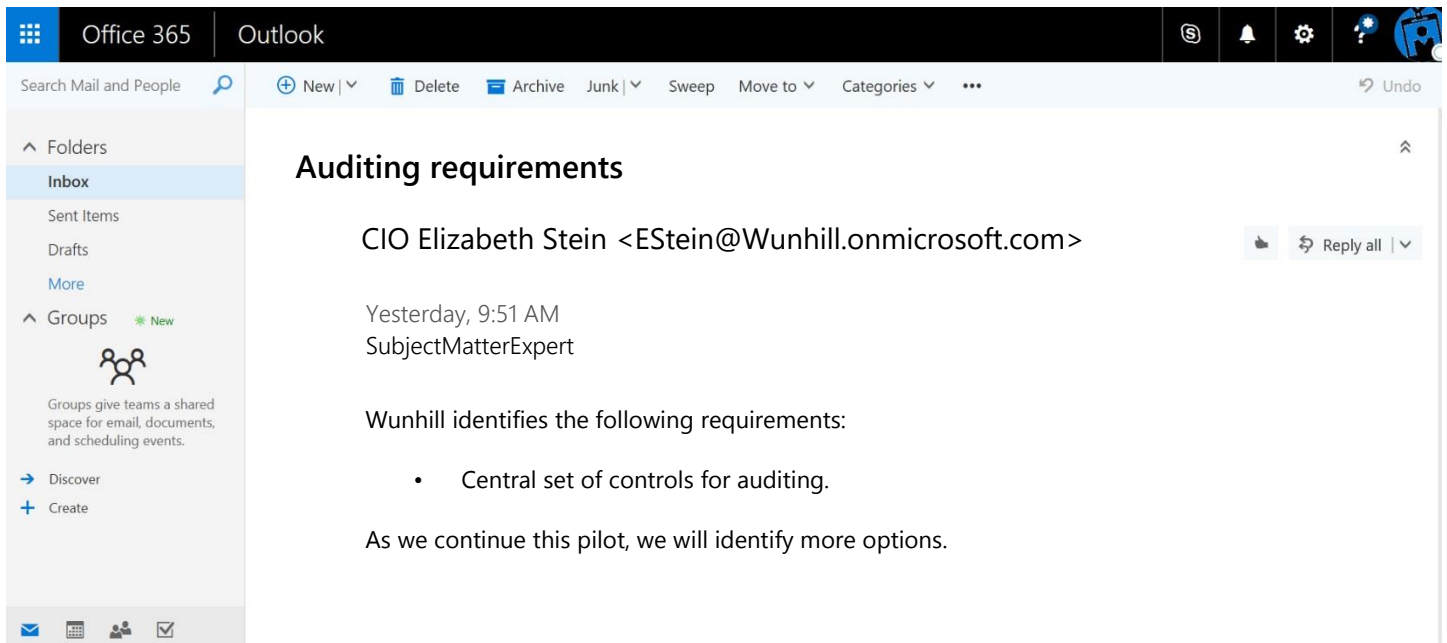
Office 365 Outlook

Search Mail and People

New | Delete Archive Junk | Sweep Move to Categories ••• Undo

Folders
Inbox
Sent Items
Drafts
More
Groups New

Groups give teams a shared space for email, documents, and scheduling events.

Discover
Create

Auditing requirements

CIO Elizabeth Stein <EStein@Wunhill.onmicrosoft.com>

Reply all |

Yesterday, 9:51 AM
SubjectMatterExpert

Wunhill identifies the following requirements:

• Central set of controls for auditing.

As we continue this pilot, we will identify more options.